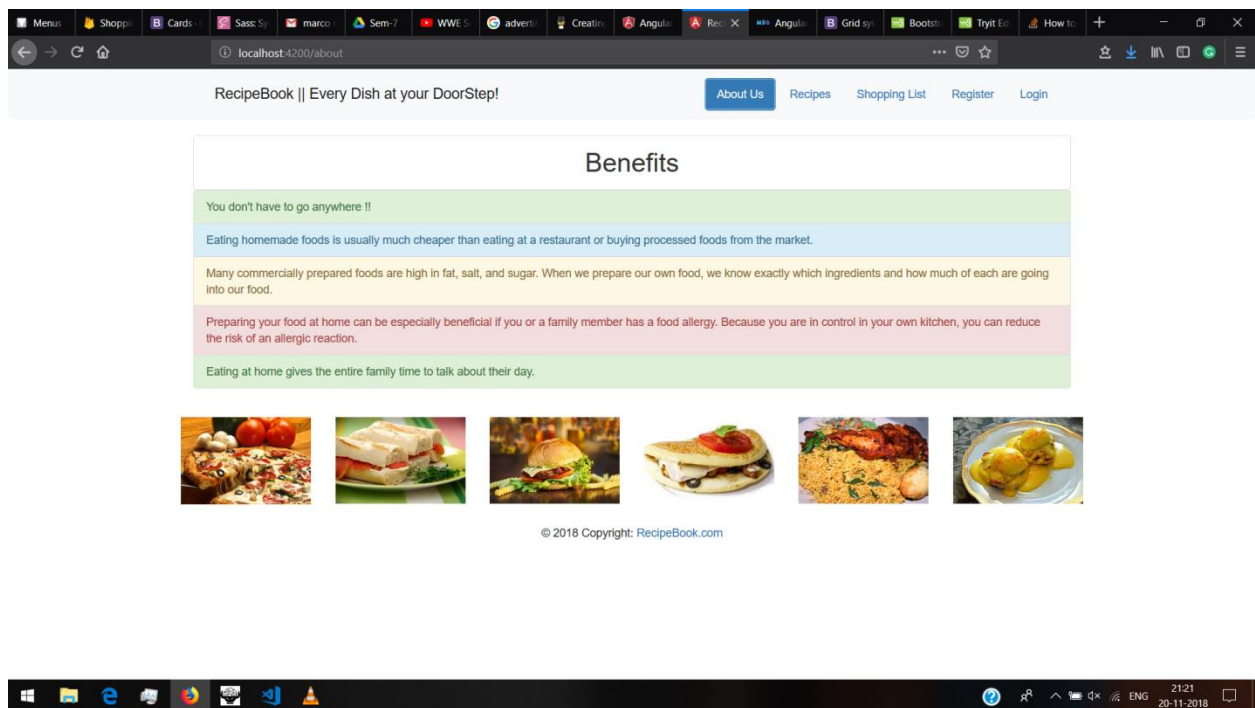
Menus | Shoppi | Cards | Sass: Sy | marco | Sem-7 | WWE S | adverti | Creatin | Angula | Rec | Angula | Grid sy | Bootstr | Tryit Ed | How to

localhost:4200/about

RecipeBook || Every Dish at your DoorStep!

About Us | Recipes | Shopping List | Register | Login

Benefits

You don't have to go anywhere !!

Eating homemade foods is usually much cheaper than eating at a restaurant or buying processed foods from the market.

Many commercially prepared foods are high in fat, salt, and sugar. When we prepare our own food, we know exactly which ingredients and how much of each are going into our food.

Preparing your food at home can be especially beneficial if you or a family member has a food allergy. Because you are in control in your own kitchen, you can reduce the risk of an allergic reaction.

Eating at home gives the entire family time to talk about their day.

© 2018 Copyright: RecipeBook.com

ENG 21:21 20-11-2018